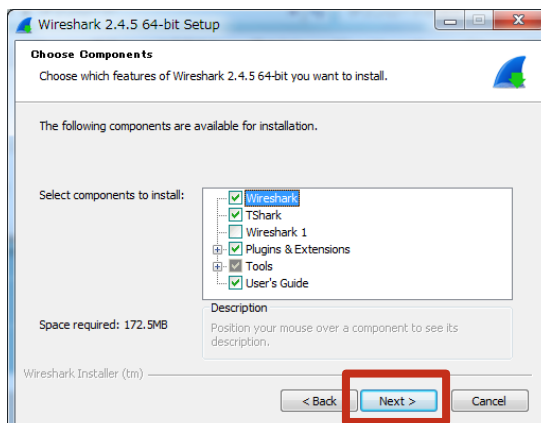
Wireshark 2.4.5 64-bit Setup

Choose Components

Choose which features of Wireshark 2.4.5 64-bit you want to install.

The following components are available for installation.

Select components to install:

Wireshark
TShark
Wireshark 1
Plugins & Extensions
Tools
User's Guide

Space required: 172.5MB

Description

Position your mouse over a component to see its description.

Wireshark Installer (tm)

< Back

Next >

Cancel